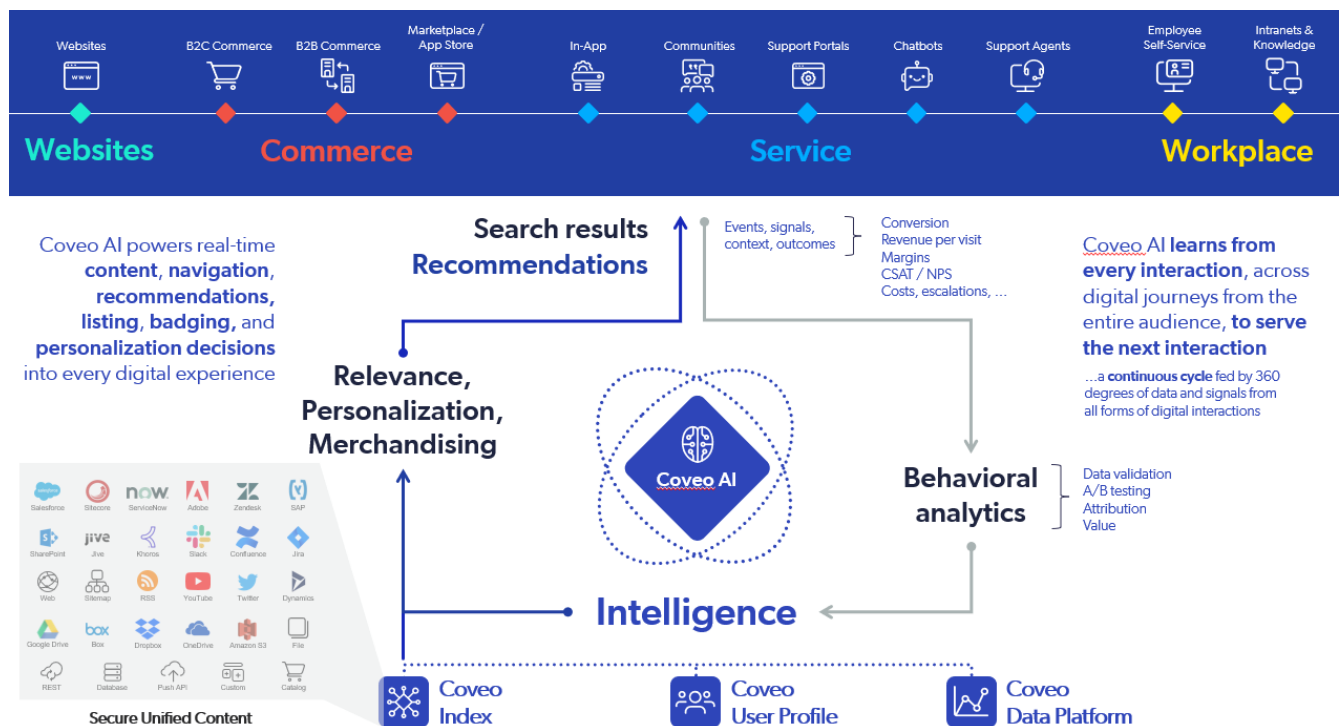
Websites B2C Commerce B2B Commerce Marketplace / App Store In-App Communities Support Portals Chatbots Support Agents Employee Self-Service Intranets & Knowledge

Websites Commerce Service Workplace

Coveo AI powers real-time content, navigation, recommendations, listing, badging, and personalization decisions into every digital experience

Search results
Recommendations

Events, signals, context, outcomes

Conversion
Revenue per visit
Margins
CSAT / NPS
Costs, escalations, ...

Coveo AI learns from every interaction, across digital journeys from the entire audience, to serve the next interaction

...a continuous cycle fed by 360 degrees of data and signals from all forms of digital interactions

Relevance, Personalization, Merchandising

Coveo AI

Behavioral analytics

Data validation
A/B testing
Attribution
Value

Intelligence

Salesforce Sitecore now. ServiceNow Adobe Zendesk SAP
SharePoint jive Jive Khoros Slack Confluence Jira
Web Sitemap RSS YouTube Twitter Dynamics
Google Drive box Box Dropbox OneDrive Amazon S3 File
REST Database Push API Custom Catalog

Secure Unified Content

Coveo Index
Coveo User Profile
Coveo Data Platform